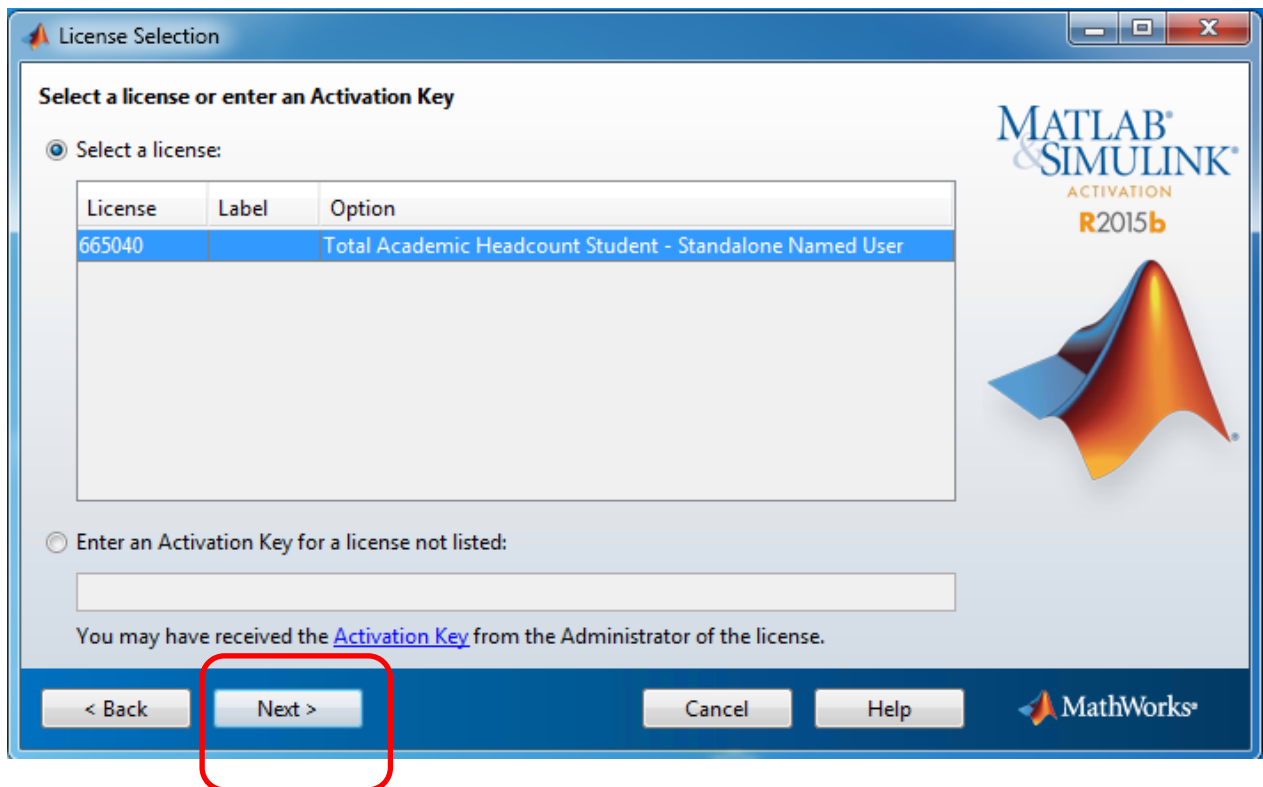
License Selection

Select a license or enter an Activation Key

Select a license:

| License | Label | Option |
|---|---|---|
| 665040 | | Total Academic Headcount Student - Standalone Named User |

Enter an Activation Key for a license not listed:

You may have received the Activation Key from the Administrator of the license.

MATLAB® & SIMULINK®
ACTIVATION
R2015b

< Back
Next >
Cancel
Help

MathWorks®